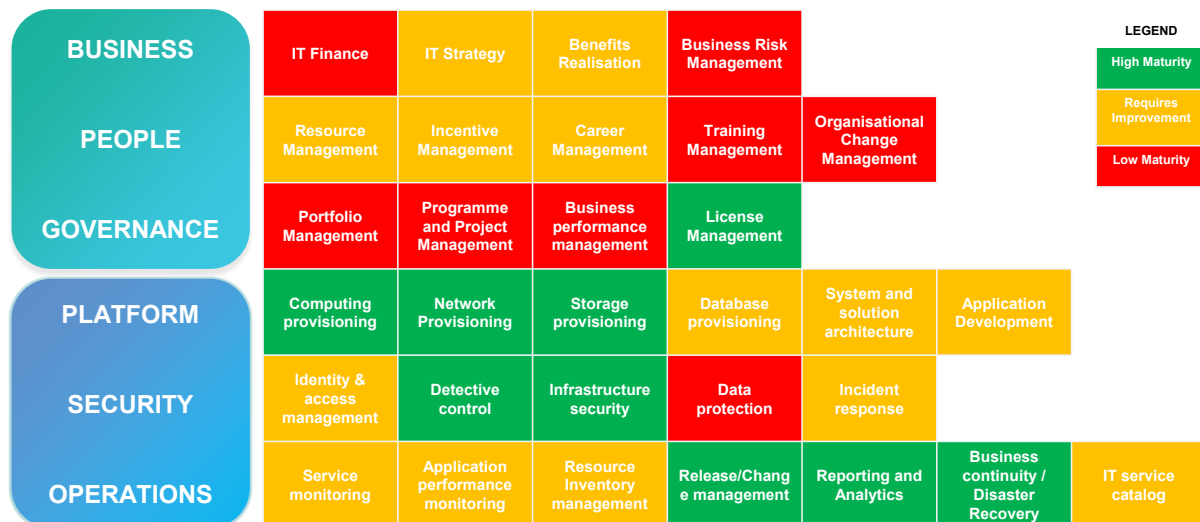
BUSINESS

PEOPLE

GOVERNANCE

PLATFORM

SECURITY

OPERATIONS

| IT Finance | IT Strategy | Benefits Realisation | Business Risk Management | | | |
|---|---|---|---|---|---|---|
| Resource Management | Incentive Management | Career Management | Training Management | Organisational Change Management | | |
| Portfolio Management | Programme and Project Management | Business performance management | License Management | | | |
| Computing provisioning | Network Provisioning | Storage provisioning | Database provisioning | System and solution architecture | Application Development | |
| Identity & access management | Detective control | Infrastructure security | Data protection | Incident response | | |
| Service monitoring | Application performance monitoring | Resource Inventory management | Release/Change management | Reporting and Analytics | Business continuity / Disaster Recovery | IT service catalog |

LEGEND
High Maturity
Requires Improvement
Low Maturity